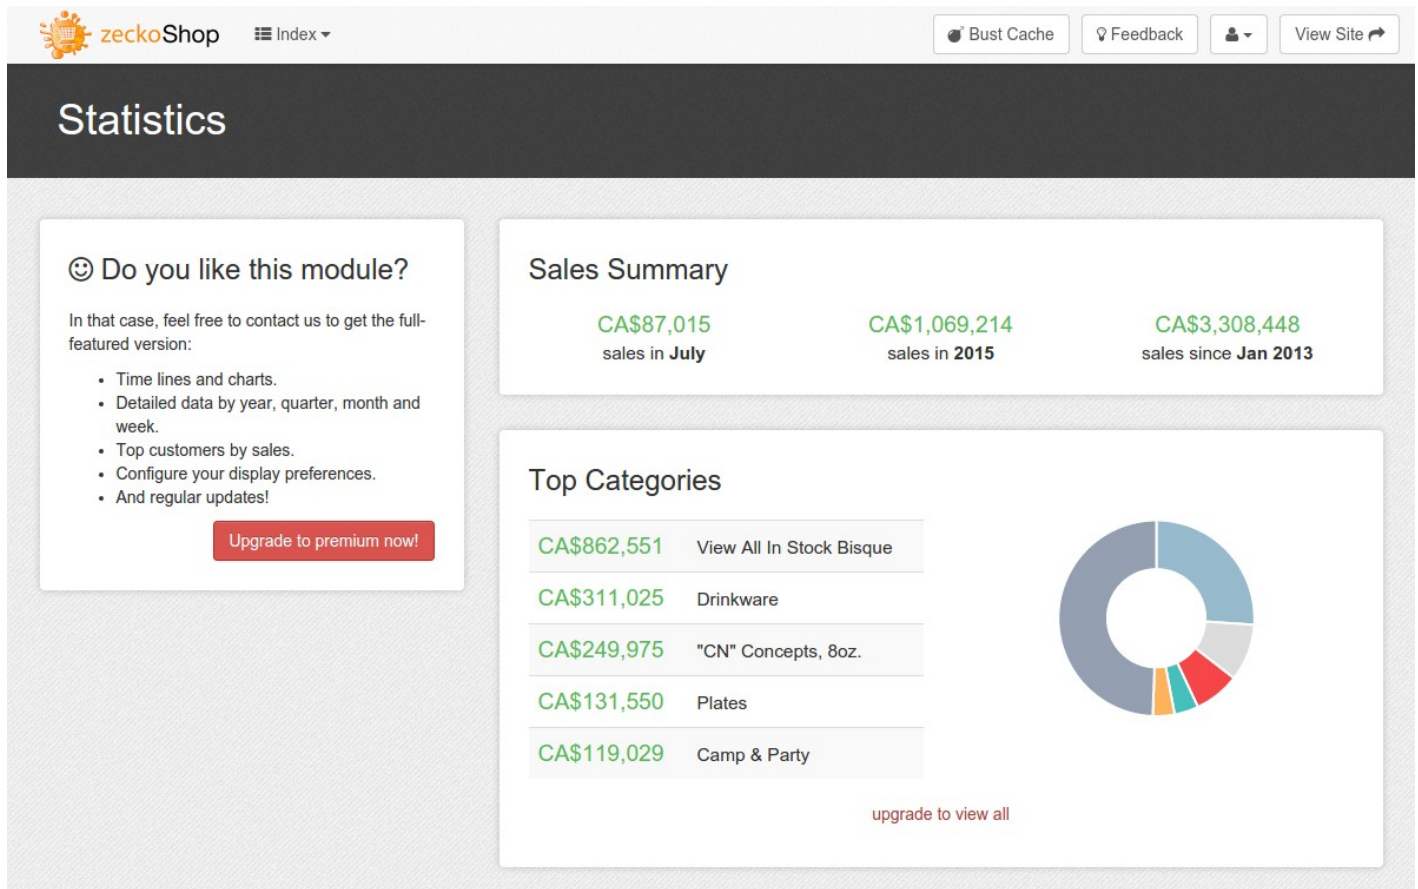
zeckoShop Index

Bust Cache Feedback View Site

Statistics

☺ Do you like this module?

In that case, feel free to contact us to get the full-featured version:

- Time lines and charts.
- Detailed data by year, quarter, month and week.
- Top customers by sales.
- Configure your display preferences.
- And regular updates!

Upgrade to premium now!

Sales Summary

CA$87,015
sales in **July**

CA$1,069,214
sales in **2015**

CA$3,308,448
sales since **Jan 2013**

Top Categories

| | |
|---|---|
| CA$862,551 | View All In Stock Bisque |
| CA$311,025 | Drinkware |
| CA$249,975 | "CN" Concepts, 8oz. |
| CA$131,550 | Plates |
| CA$119,029 | Camp & Party |

upgrade to view all